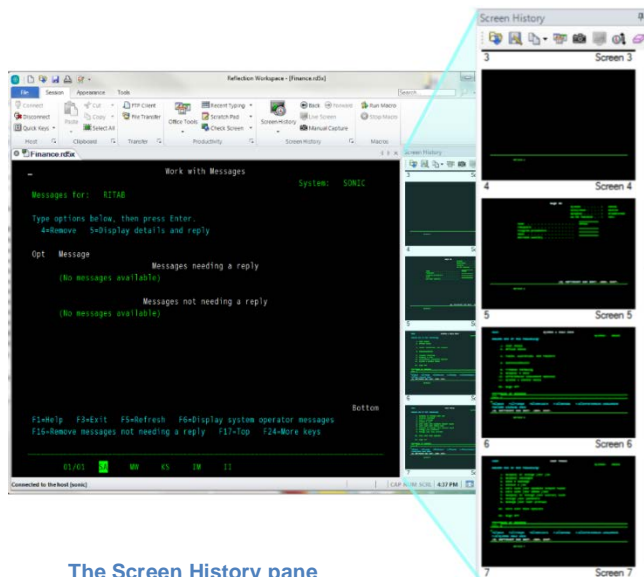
Reflection Workspace - [Finance.rd5x]

File Session Appearance Tools

Connect Disconnect Quick Keys Host Paste Cut Copy Select All Clipboard FTP Client File Transfer Transfer Office Tools Recent Typing Scratch Pad Check Screen Productivity Screen History Back Forward Live Screen Manual Capture Screen History Run Macro Stop Macro Macros

Search

Finance.rd5x

Work with Messages

System: SONIC

Messages for: RITAB

Type options below, then press Enter.
4=Remove 5=Display details and reply

Opt Message

Messages needing a reply
(No messages available)

Messages not needing a reply
(No messages available)

Bottom

F1=Help F3=Exit F5=Refresh F6=Display system operator messages
F16=Remove messages not needing a reply F17=Top F24=More keys

01/01 SA MW KS IM II

Connected to the host (sonic)

CAP NUM SCRL 4:37 PM

Screen History

3 Screen 3

4 Screen 4

5 Screen 5

6 Screen 6

7 Screen 7

The Screen History pane